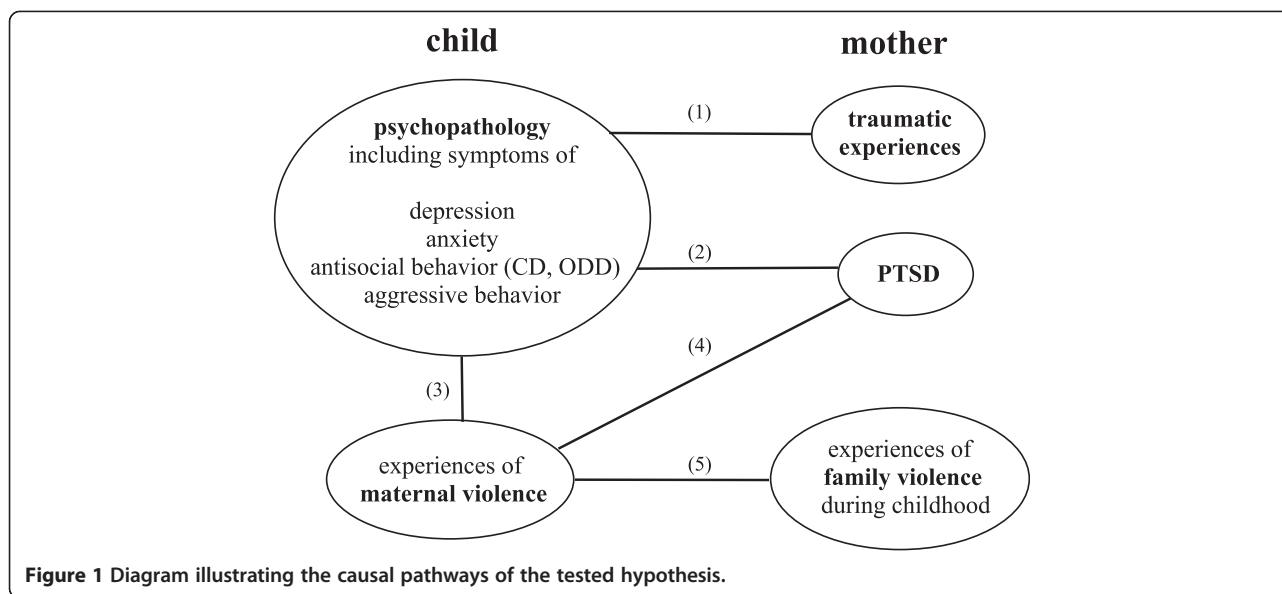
child

mother

psychopathology
including symptoms of

depression
anxiety
antisocial behavior (CD, ODD)
aggressive behavior

(1)

traumatic experiences

(2)

PTSD

(4)

(3)

experiences of maternal violence

(5)

experiences of family violence during childhood

Figure 1 Diagram illustrating the causal pathways of the tested hypothesis.